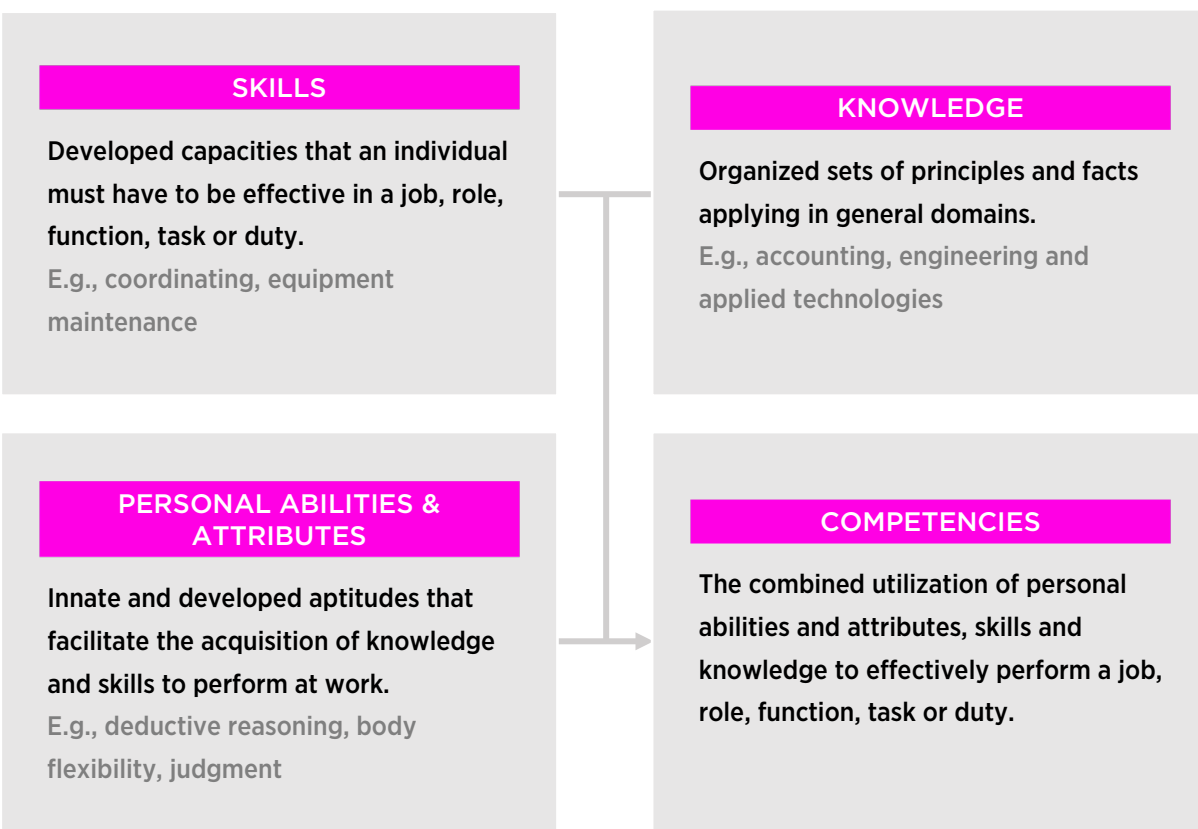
SKILLS

Developed capacities that an individual must have to be effective in a job, role, function, task or duty.

E.g., coordinating, equipment maintenance

KNOWLEDGE

Organized sets of principles and facts applying in general domains.

E.g., accounting, engineering and applied technologies

PERSONAL ABILITIES & ATTRIBUTES

Innate and developed aptitudes that facilitate the acquisition of knowledge and skills to perform at work.

E.g., deductive reasoning, body flexibility, judgment

COMPETENCIES

The combined utilization of personal abilities and attributes, skills and knowledge to effectively perform a job, role, function, task or duty.